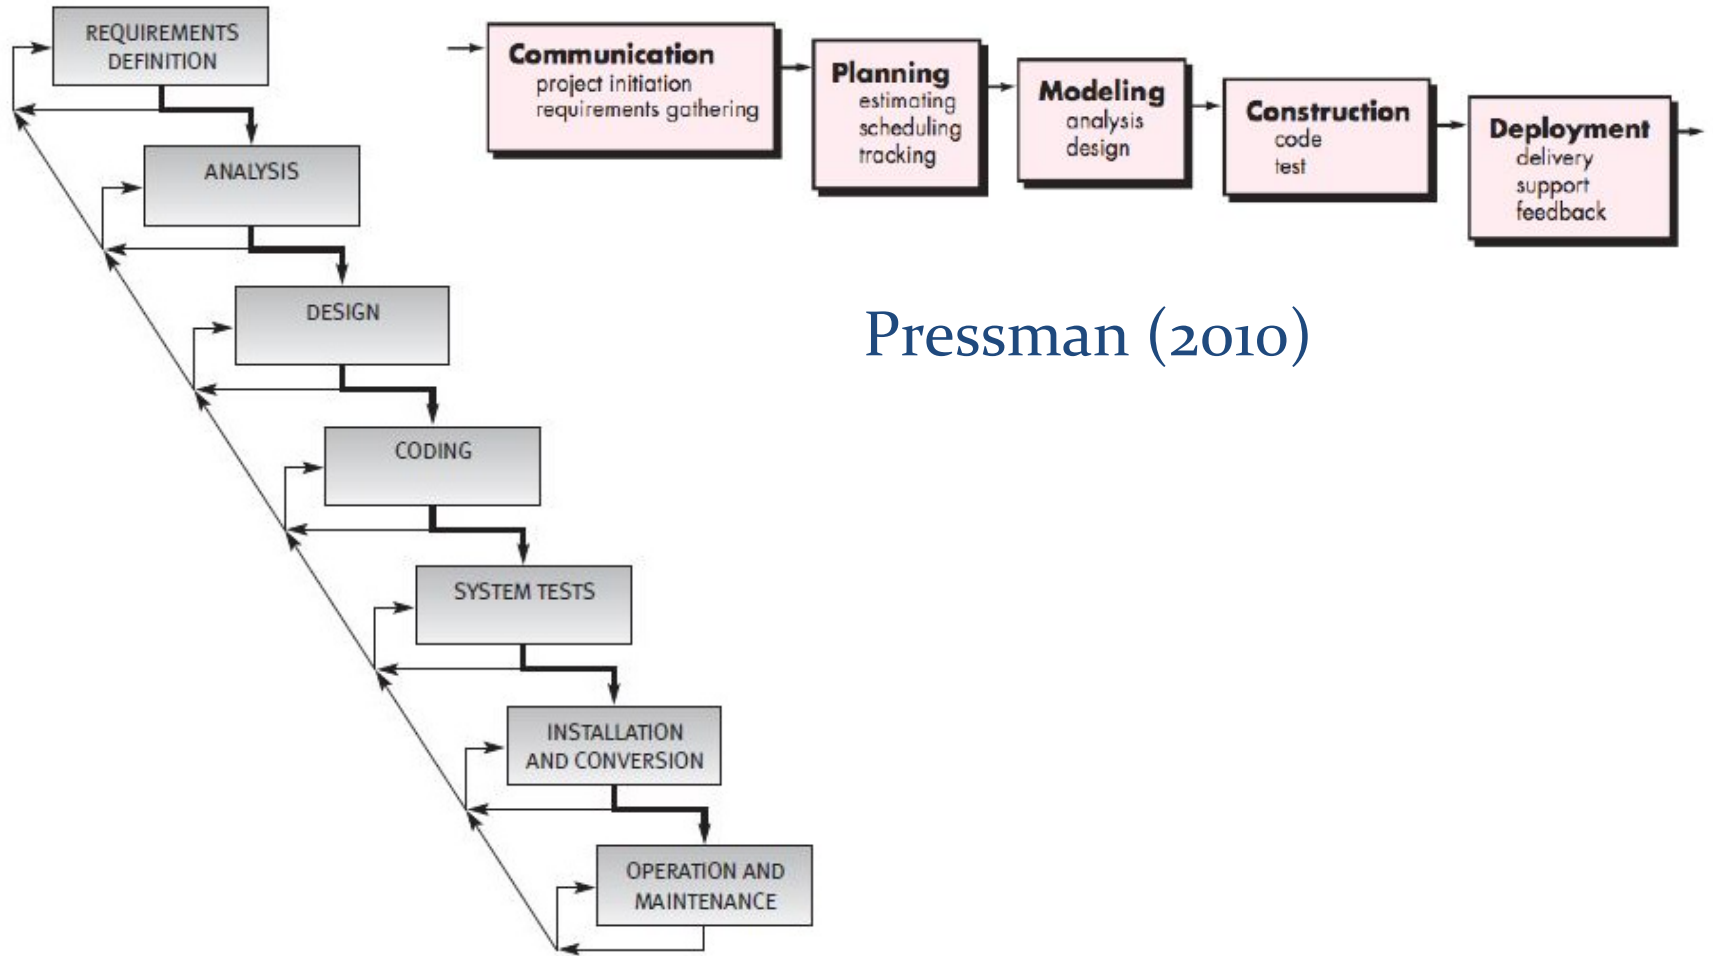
REQUIREMENTS DEFINITION

ANALYSIS

DESIGN

CODING

SYSTEM TESTS

INSTALLATION AND CONVERSION

OPERATION AND MAINTENANCE

Communication
project initiation
requirements gathering

Planning
estimating
scheduling
tracking

Modeling
analysis
design

Construction
code
test

Deployment
delivery
support
feedback

Pressman (2010)